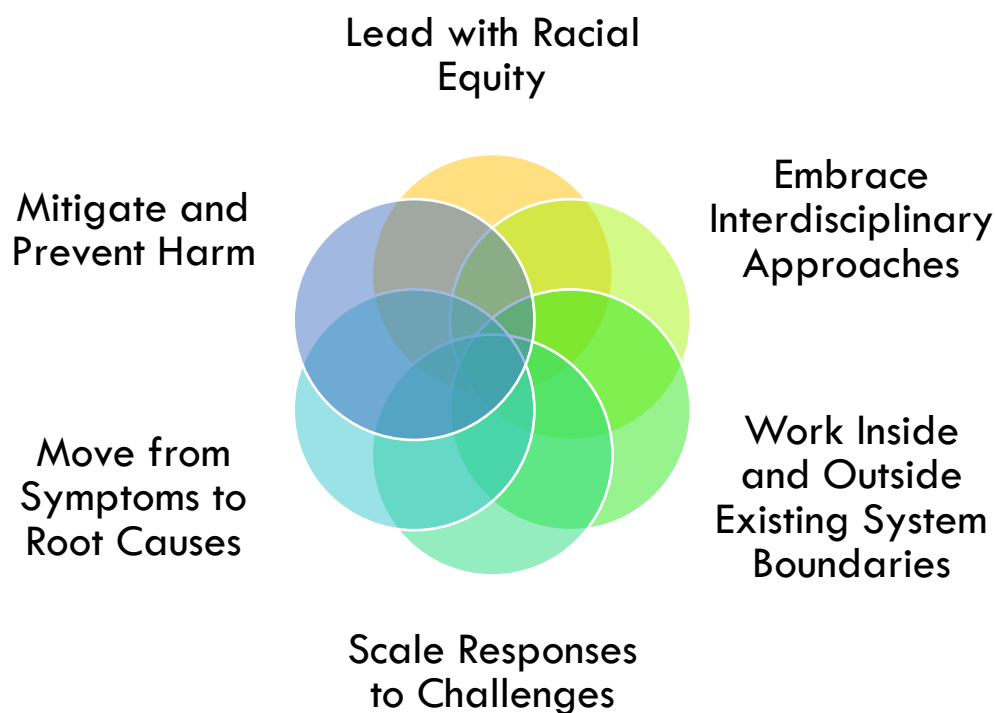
Lead with Racial Equity

Embrace Interdisciplinary Approaches

Work Inside and Outside Existing System Boundaries

Scale Responses to Challenges

Move from Symptoms to Root Causes

Mitigate and Prevent Harm